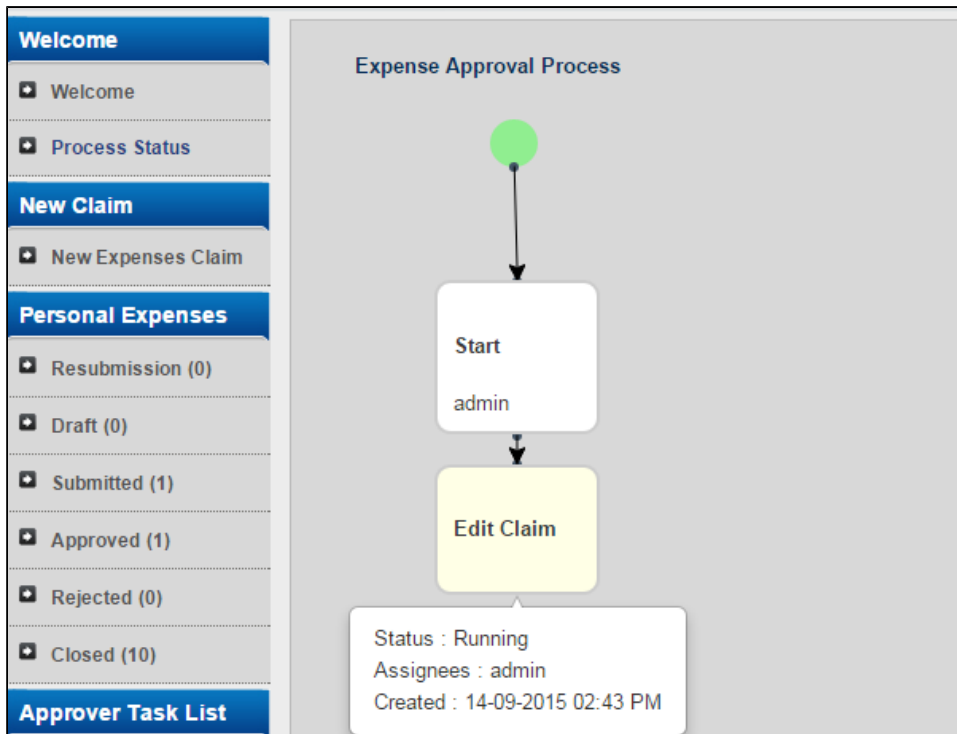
Welcome

Welcome

Process Status

New Claim

New Expenses Claim

Personal Expenses

Resubmission (0)

Draft (0)

Submitted (1)

Approved (1)

Rejected (0)

Closed (10)

Approver Task List

Expense Approval Process

Start

admin

Edit Claim

Status : Running
Assignees : admin
Created : 14-09-2015 02:43 PM